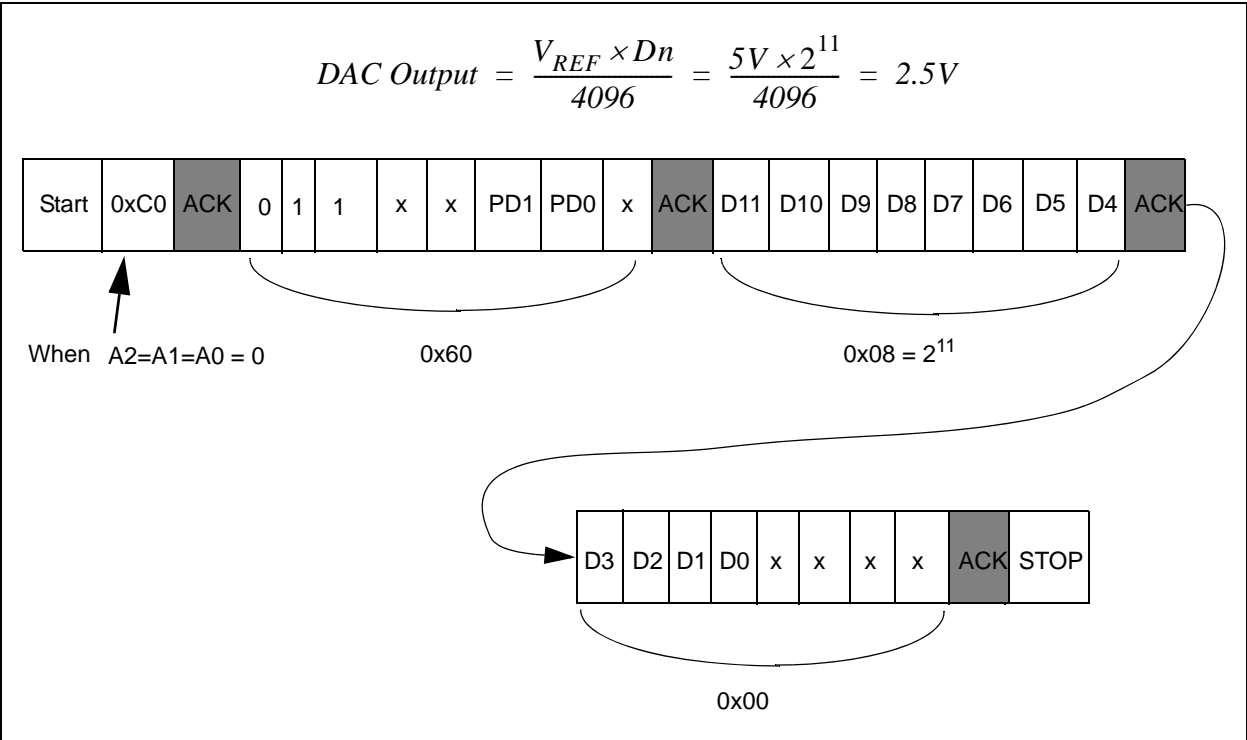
$DAC\ Output = \frac{V_{REF} \times Dn}{4096} = \frac{5V \times 2^{11}}{4096} = 2.5V$

| Start | 0xC0 | ACK | 0 | 1 | 1 | x | x | PD1 | PD0 | x | ACK | D11 | D10 | D9 | D8 | D7 | D6 | D5 | D4 | ACK |
|---|---|---|---|---|---|---|---|---|---|---|---|---|---|---|---|---|---|---|---|---|

When A2=A1=A0 = 0

0x60

0x08 = $2^{11}$

| D3 | D2 | D1 | D0 | x | x | x | x | ACK | STOP |
|---|---|---|---|---|---|---|---|---|---|

0x00